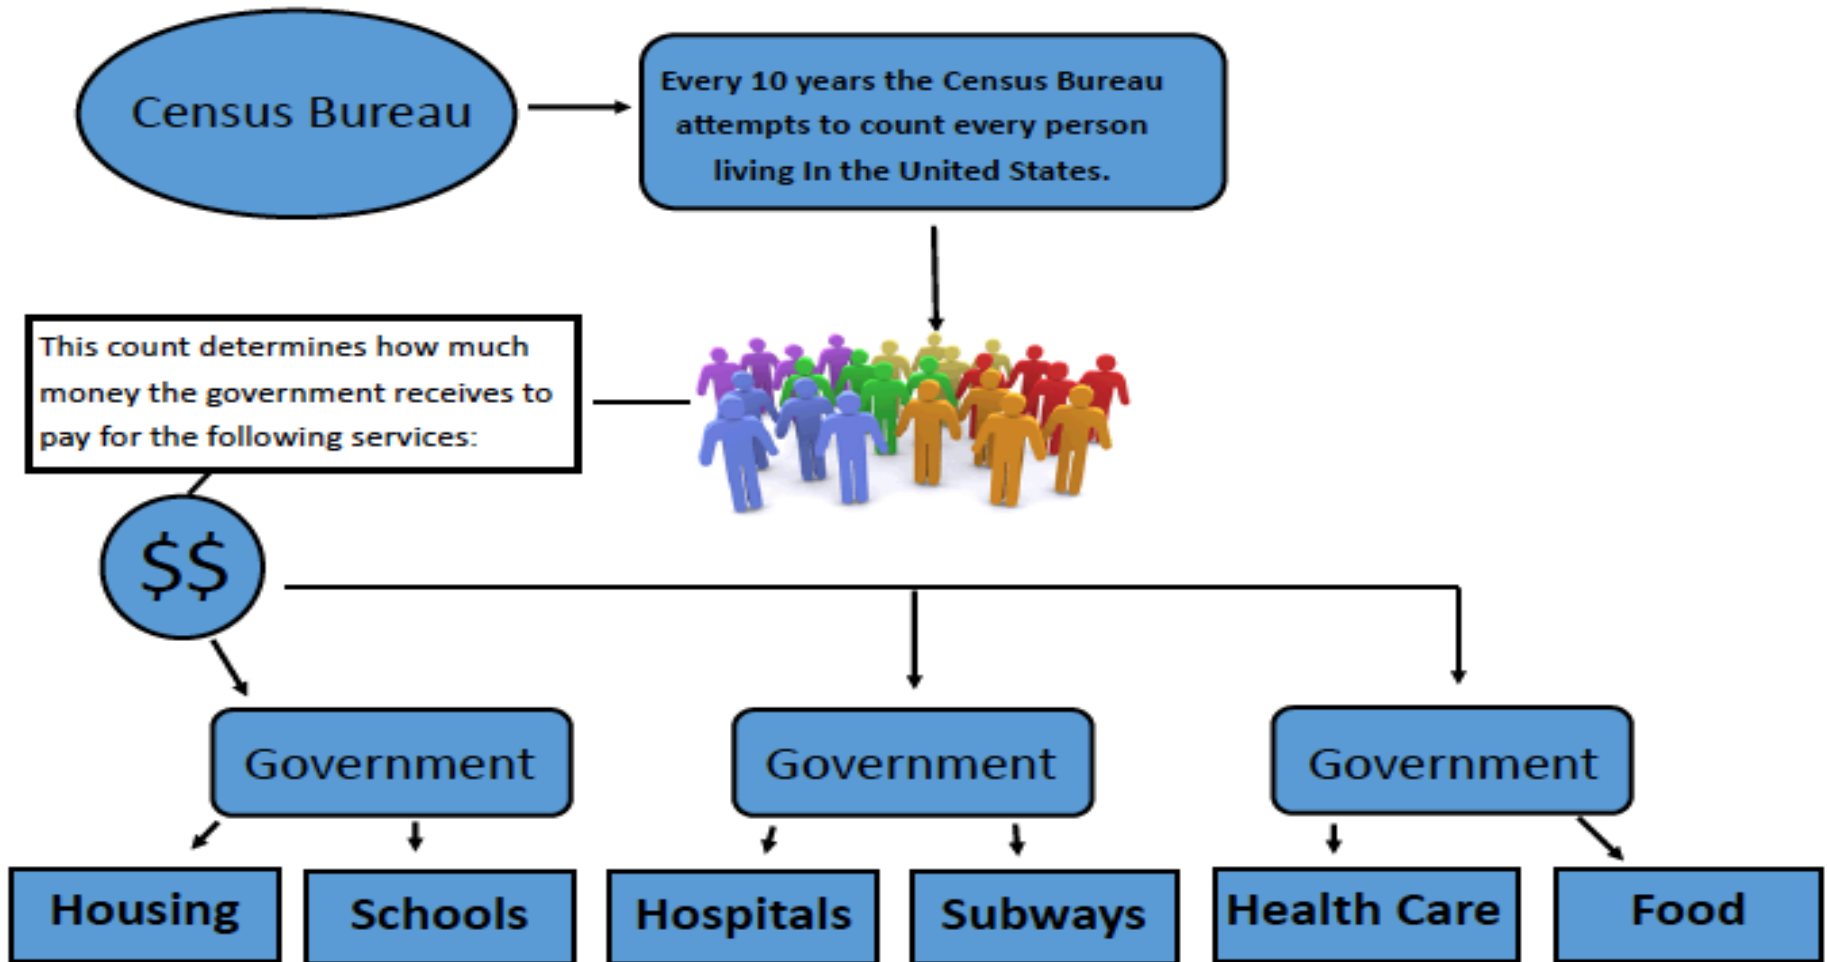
Census Bureau

Every 10 years the Census Bureau attempts to count every person living In the United States.

This count determines how much money the government receives to pay for the following services:

$$

Government

Government

Government

Housing

Schools

Hospitals

Subways

Health Care

Food